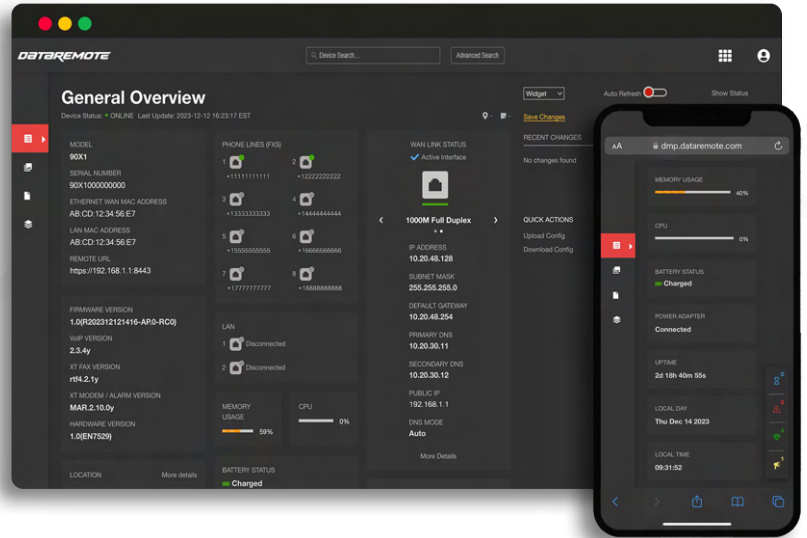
DATAREMOTE

Device Search...

Advanced Search

General Overview

Device Status: • ONLINE Last Update: 2023-12-12 16:23:17 EST

Widget

Auto Refresh

Show Status

Save Changes

MODEL
90X1

SERIAL NUMBER
90X1000000000

ETHERNET WAN MAC ADDRESS
AB:CD:12:34:56:E7

LAN MAC ADDRESS
AB:CD:12:34:56:E7

REMOTE URL
https://192.168.1.1:8443

PHONE LINES (FXS)

1 +11111111111
2 +12222222222
3 +13333333333
4 +14444444444
5 +15555555555
6 +16666666666
7 +17777777777
8 +18888888888

WAN LINK STATUS

Active Interface

1000M Full Duplex

IP ADDRESS
10.20.48.128

SUBNET MASK
255.255.255.0

DEFAULT GATEWAY
10.20.48.254

PRIMARY DNS
10.20.30.11

SECONDARY DNS
10.20.30.12

PUBLIC IP
192.168.1.1

DNS MODE
Auto

More Details

RECENT CHANGES

No changes found

QUICK ACTIONS

Upload Config

Download Config

FIRMWARE VERSION
1.0(R202312121416-AP.0-RC0)

VoIP VERSION
2.3.4y

XT FAX VERSION
rtif4.2.1y

XT MODEM / ALARM VERSION
MAR.2.10.0y

HARDWARE VERSION
1.0(EN7529)

LAN

1 Disconnected
2 Disconnected

MEMORY USAGE
59%

CPU
0%

LOCATION

More details

BATTERY STATUS
Charged

AA dmp.dataremote.com

MEMORY USAGE
40%

CPU
0%

BATTERY STATUS
Charged

POWER ADAPTER
Connected

UPTIME
2d 18h 40m 55s

LOCAL DAY
Thu Dec 14 2023

LOCAL TIME
09:31:52